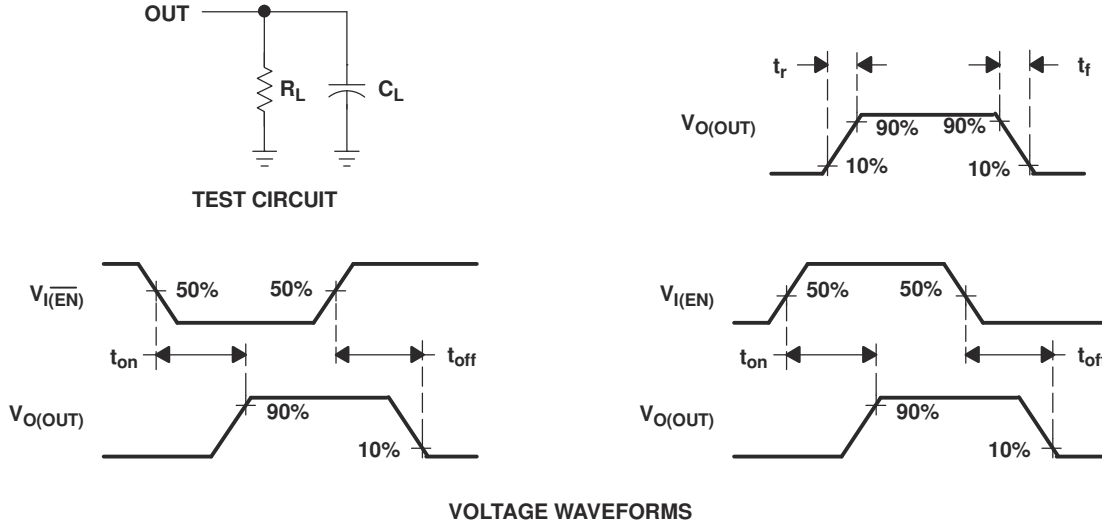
OUT

$R_L$

$C_L$

TEST CIRCUIT

$t_r$

$t_f$

$V_{O(OUT)}$

90%

90%

10%

10%

$V_{I(\overline{EN})}$

50%

50%

$t_{on}$

$t_{off}$

$V_{O(OUT)}$

90%

10%

$V_{I(EN)}$

50%

50%

$t_{on}$

$t_{off}$

$V_{O(OUT)}$

90%

10%

VOLTAGE WAVEFORMS